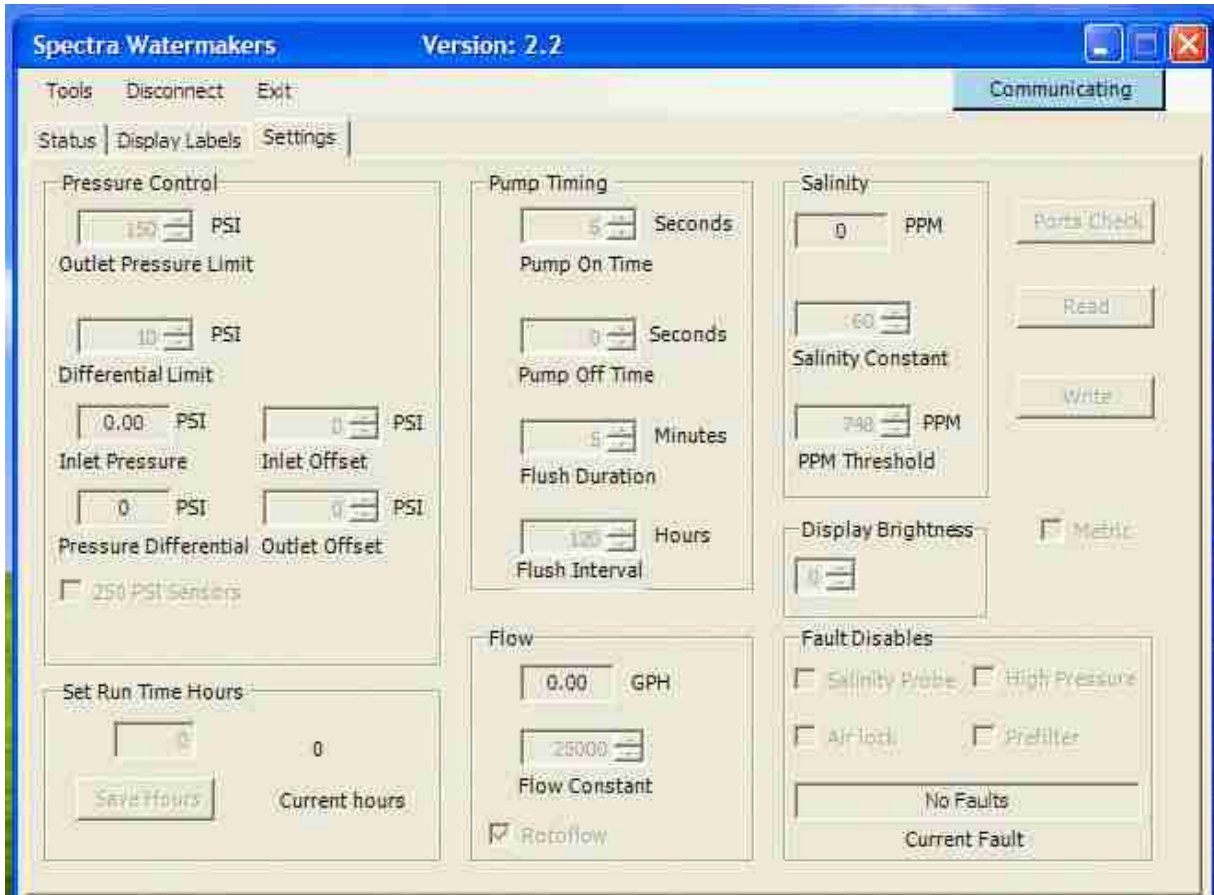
Spectra Watermakers Version: 2.2

Tools Disconnect Exit

Communicating

Status | Display Labels | Settings

Pressure Control

150 PSI
Outlet Pressure Limit

10 PSI
Differential Limit

0.00 PSI
Inlet Pressure

0 PSI
Inlet Offset

0 PSI
Pressure Differential

0 PSI
Outlet Offset

250 PSI Sensors

Set Run Time Hours

0

0

Save Hours

Current hours

Pump Timing

5 Seconds
Pump On Time

0 Seconds
Pump Off Time

5 Minutes
Flush Duration

120 Hours
Flush Interval

Flow

0.00 GPH

25000
Flow Constant

Rotoflow

Salinity

0 PPM

60
Salinity Constant

748 PPM
PPM Threshold

Ports Check

Read

Write

Display Brightness

8

Metric

Fault Disables

Salinity Probe High Pressure

Air lock Prefilter

No Faults
Current Fault